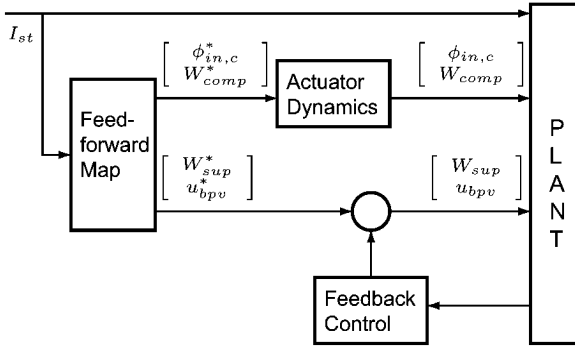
$I_{st}$

$\begin{bmatrix} \phi^*_{in,c} \\ W^*_{comp} \end{bmatrix}$

Actuator Dynamics

$\begin{bmatrix} \phi_{in,c} \\ W_{comp} \end{bmatrix}$

Feedforward Map

$\begin{bmatrix} W^*_{sup} \\ u^*_{bpv} \end{bmatrix}$

$\begin{bmatrix} W_{sup} \\ u_{bpv} \end{bmatrix}$

PLANT

Feedback Control